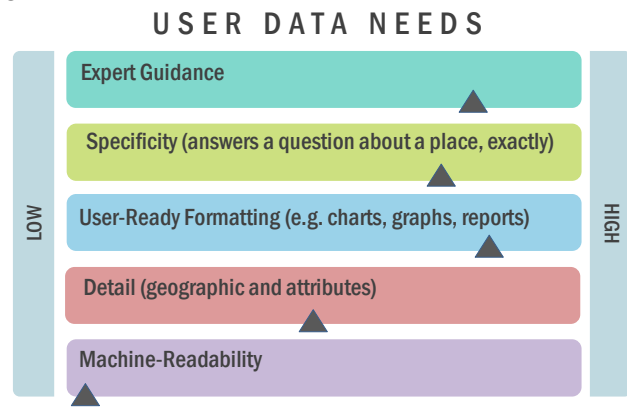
USER DATA NEEDS

LOW

Expert Guidance

Specificity (answers a question about a place, exactly)

User-Ready Formatting (e.g. charts, graphs, reports)

Detail (geographic and attributes)

Machine-Readability

HIGH